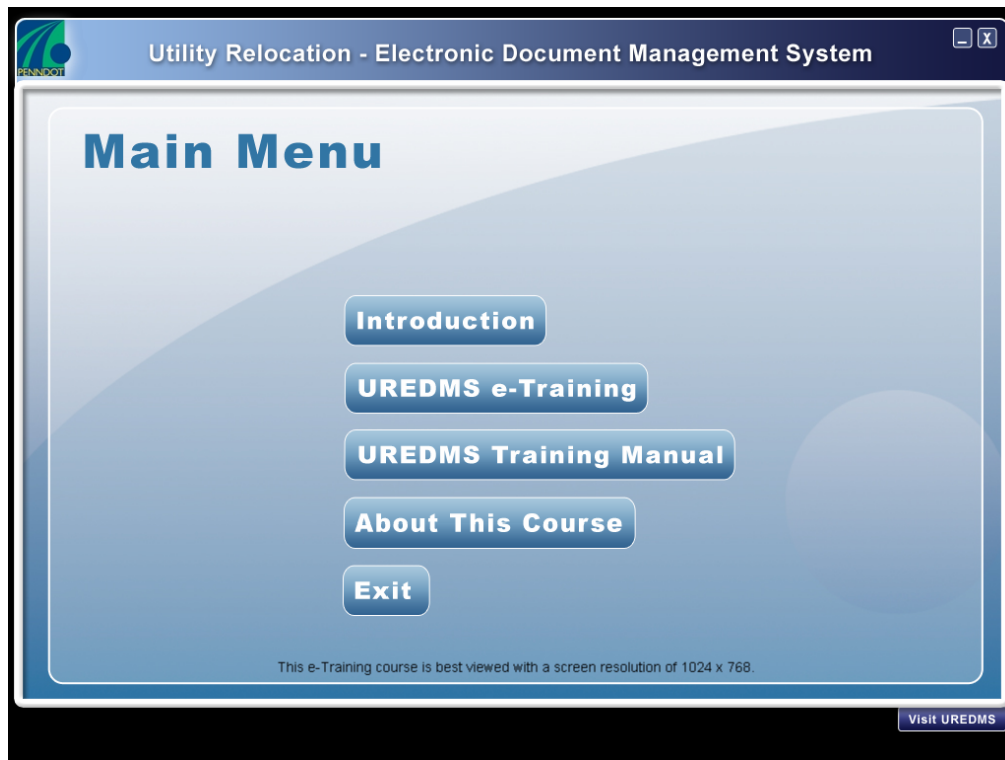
PENNDOT

Utility Relocation - Electronic Document Management System

_ X

Main Menu

Introduction

UREDMS e-Training

UREDMS Training Manual

About This Course

Exit

This e-Training course is best viewed with a screen resolution of 1024 x 768.

Visit UREDMS